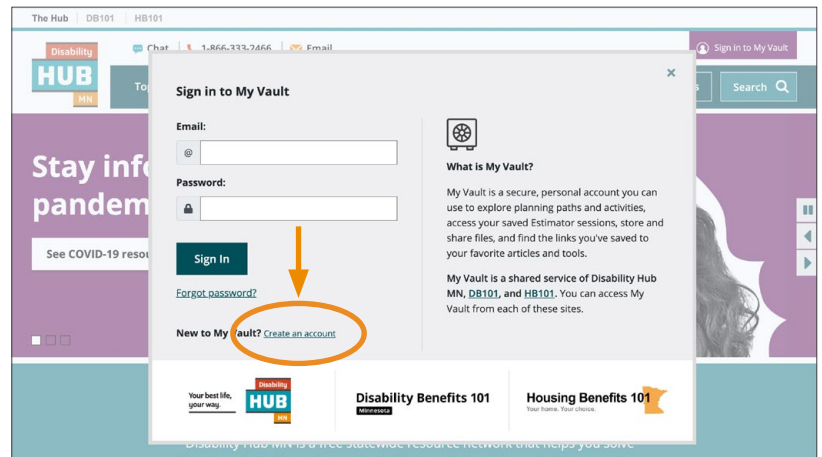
The Hub | DB101 | HB101

Disability HUB MN

Chat | 1-866-333-2466 | Email

Sign In to My Vault

Top

Search

Stay info pandem

See COVID-19 reso

×

Sign in to My Vault

Email:

@

Password:

Sign In

Forgot password?

New to My Vault? Create an account

What is My Vault?

My Vault is a secure, personal account you can use to explore planning paths and activities, access your saved Estimator sessions, store and share files, and find the links you've saved to your favorite articles and tools.

My Vault is a shared service of Disability Hub MN, DB101, and HB101. You can access My Vault from each of these sites.

Your best life, your way. Disability HUB MN

Disability Benefits 101 Minnesota

Housing Benefits 101 Your home. Your choice.

Disability Hub MN is a free statewide resource network that helps you solve